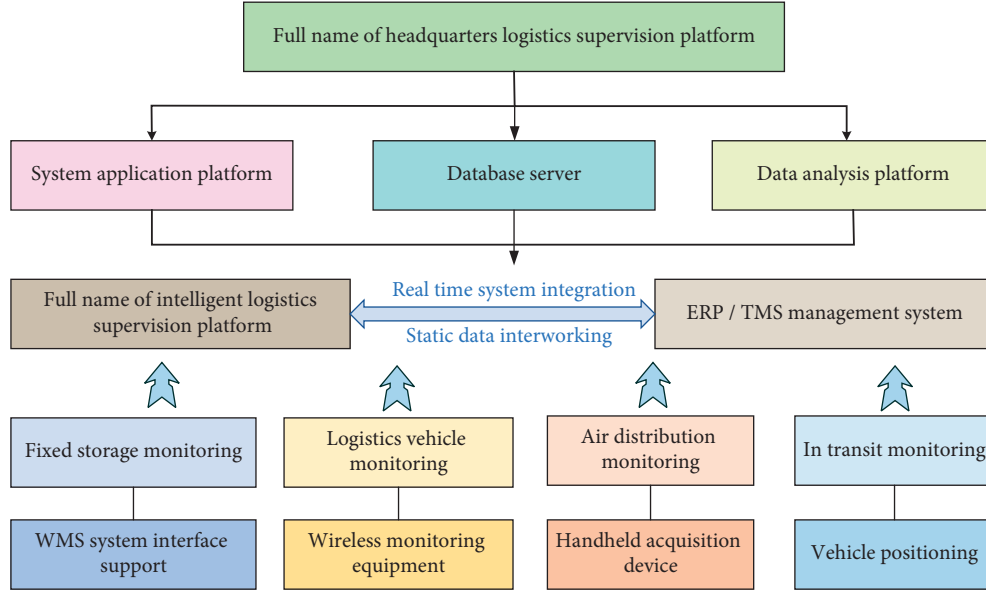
Full name of headquarters logistics supervision platform

System application platform

Database server

Data analysis platform

Full name of intelligent logistics supervision platform

Real time system integration

Static data interworking

ERP / TMS management system

Fixed storage monitoring

Logistics vehicle monitoring

Air distribution monitoring

In transit monitoring

WMS system interface support

Wireless monitoring equipment

Handheld acquisition device

Vehicle positioning